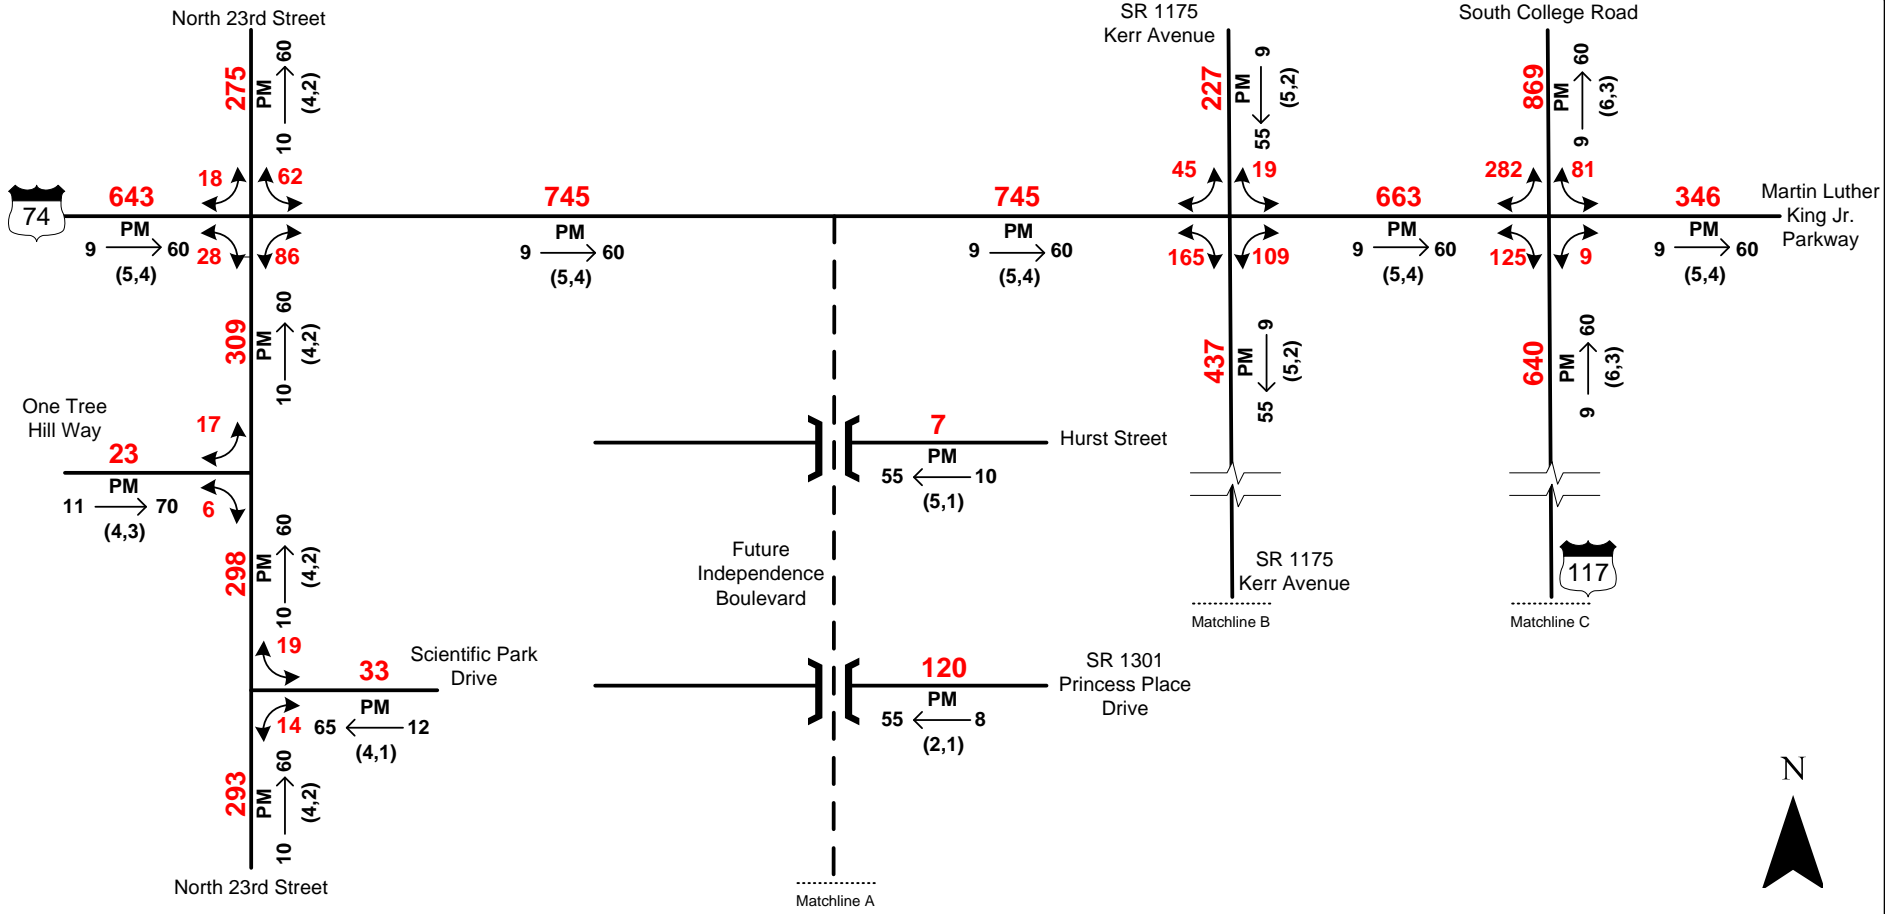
North 23rd Street

275
PM
10 60
(4,2)

18 62

74

643
PM
9 60
(5,4)

28 86

745
PM
9 60
(5,4)

745
PM
9 60
(5,4)

SR 1175
Kerr Avenue

227
PM
9 55
(5,2)

45 19

165 109

663
PM
9 60
(5,4)

South College Road

869
PM
9 60
(6,3)

282 81

125 9

346
PM
9 60
(5,4)

Martin Luther King Jr. Parkway

309
PM
10 60
(4,2)

437
PM
9 55
(5,2)

640
PM
9 60
(6,3)

One Tree Hill Way

17

23
PM
11 70
(4,3)

6

7
PM
55 10
(5,1)

Hurst Street

298
PM
10 60
(4,2)

Future Independence Boulevard

SR 1175
Kerr Avenue

117

Matchline B

Matchline C

19

33
Scientific Park Drive
PM
65 12
(4,1)

14

120
PM
55 8
(2,1)

SR 1301
Princess Place Drive

293
PM
10 60
(4,2)

North 23rd Street

Matchline A

N